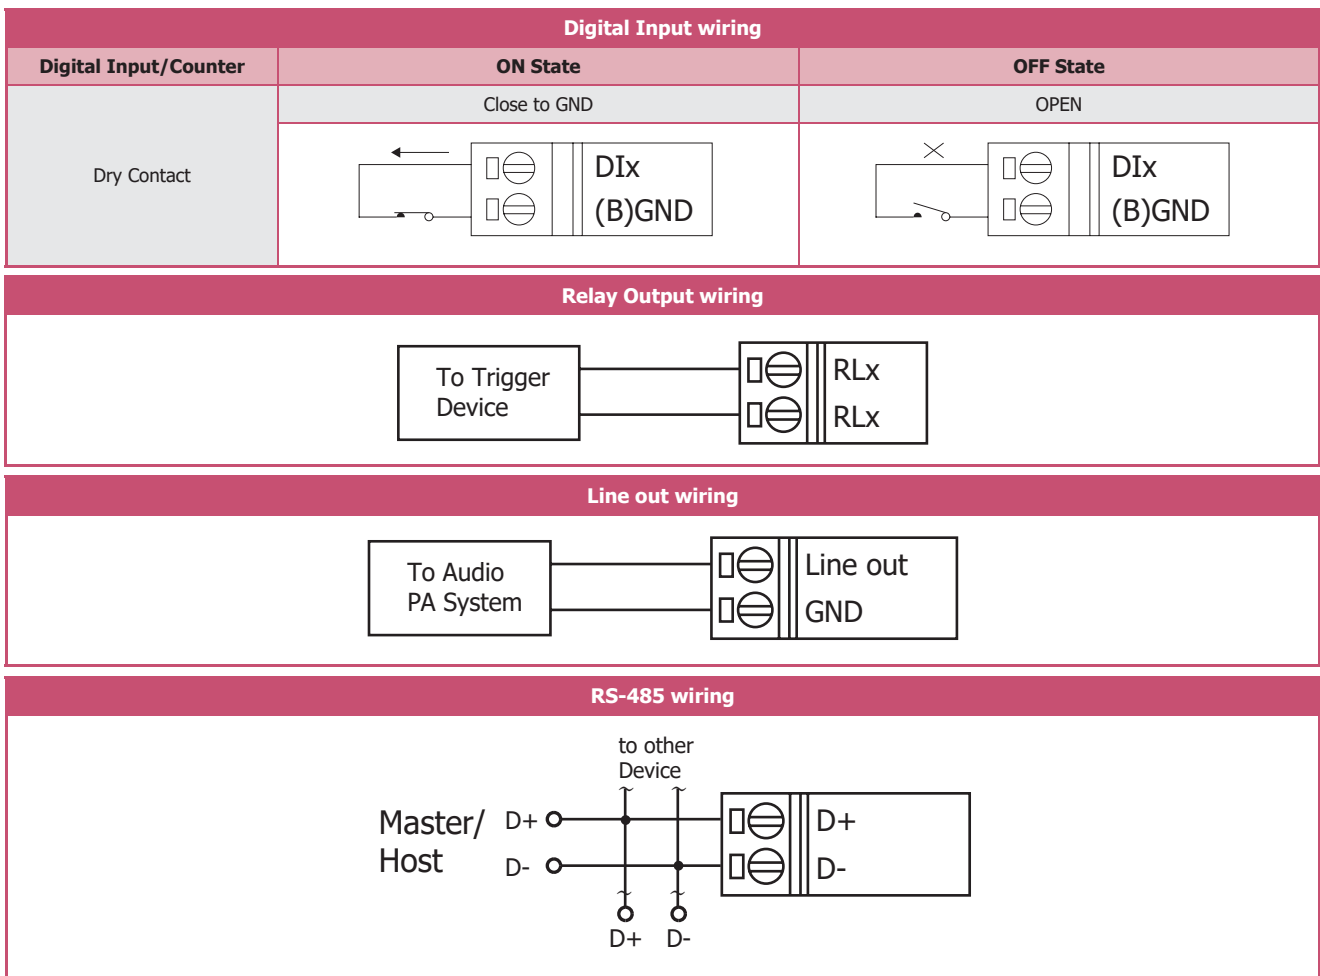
Digital Input wiring

| Digital Input/Counter | ON State | OFF State |
|---|---|---|
| Dry Contact | Close to GND | OPEN |
| | DIx (B)GND | DIx (B)GND |

Relay Output wiring

To Trigger Device

RLx
RLx

Line out wiring

To Audio PA System

Line out
GND

RS-485 wiring

to other Device

Master/ Host

D+
D-

D+
D-

D+ D-